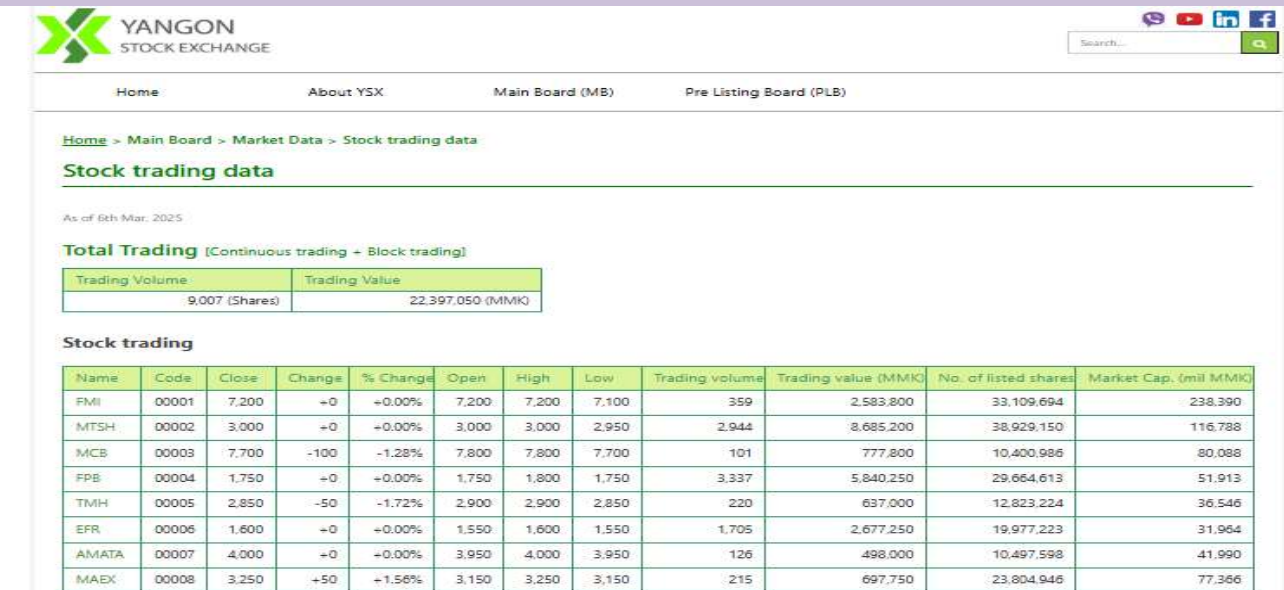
YANGON
STOCK EXCHANGE

Search...

Home About YSX Main Board (MB) Pre Listing Board (PLB)

Home > Main Board > Market Data > Stock trading data

Stock trading data

As of 6th Mar. 2025

Total Trading [Continuous trading + Block trading]

| Trading Volume | Trading Value |
|---|---|
| 9,007 (Shares) | 22,397,050 (MMK) |

Stock trading

| Name | Code | Close | Change | % Change | Open | High | Low | Trading volume | Trading value (MMK) | No. of listed shares | Market Cap. (mil MMK) |
|---|---|---|---|---|---|---|---|---|---|---|---|
| FMI | 00001 | 7,200 | +0 | +0.00% | 7,200 | 7,200 | 7,100 | 359 | 2,583,800 | 33,109,694 | 238,390 |
| MTSH | 00002 | 3,000 | +0 | +0.00% | 3,000 | 3,000 | 2,950 | 2,944 | 8,685,200 | 38,929,150 | 116,788 |
| MCB | 00003 | 7,700 | -100 | -1.28% | 7,800 | 7,800 | 7,700 | 101 | 777,800 | 10,400,986 | 80,088 |
| FPB | 00004 | 1,750 | +0 | +0.00% | 1,750 | 1,800 | 1,750 | 3,337 | 5,840,250 | 29,664,613 | 51,913 |
| TMH | 00005 | 2,850 | -50 | -1.72% | 2,900 | 2,900 | 2,850 | 220 | 637,000 | 12,823,224 | 36,546 |
| EFR | 00006 | 1,600 | +0 | +0.00% | 1,550 | 1,600 | 1,550 | 1,705 | 2,677,250 | 19,977,223 | 31,964 |
| AMATA | 00007 | 4,000 | +0 | +0.00% | 3,950 | 4,000 | 3,950 | 126 | 498,000 | 10,497,598 | 41,990 |
| MAEX | 00008 | 3,250 | +50 | +1.56% | 3,150 | 3,250 | 3,150 | 215 | 697,750 | 23,804,946 | 77,366 |